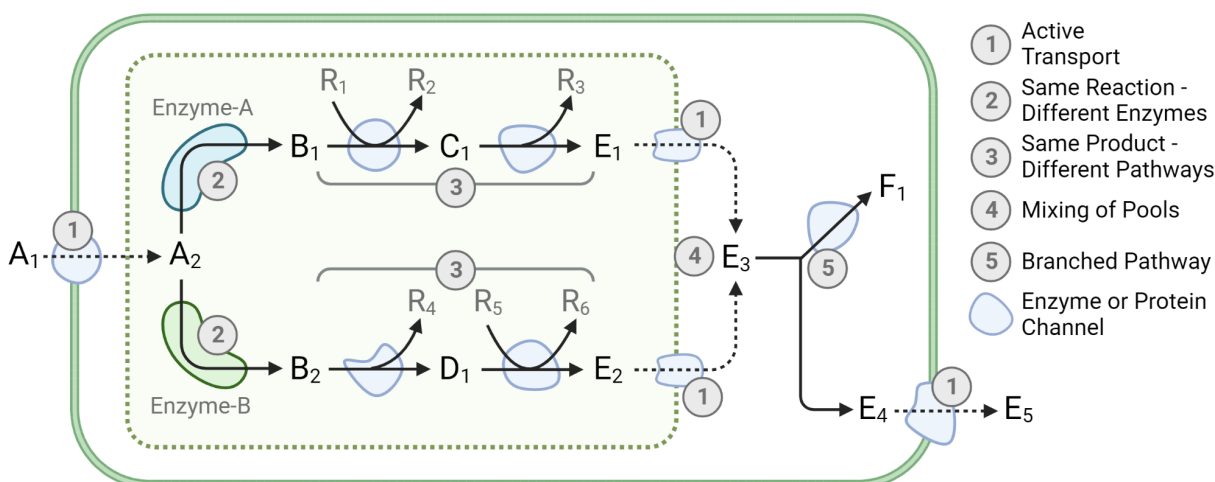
$R_1$ $R_2$ $R_3$

Enzyme-A

$B_1$ $C_1$ $E_1$ 1

2

3

1 $A_1$ $A_2$

4 $E_3$

$F_1$

5

3

$R_4$ $R_5$ $R_6$

2

$B_2$ $D_1$ $E_2$ 1

Enzyme-B

$E_4$ 1 $E_5$

1 Active Transport

2 Same Reaction - Different Enzymes

3 Same Product - Different Pathways

4 Mixing of Pools

5 Branched Pathway

Enzyme or Protein Channel